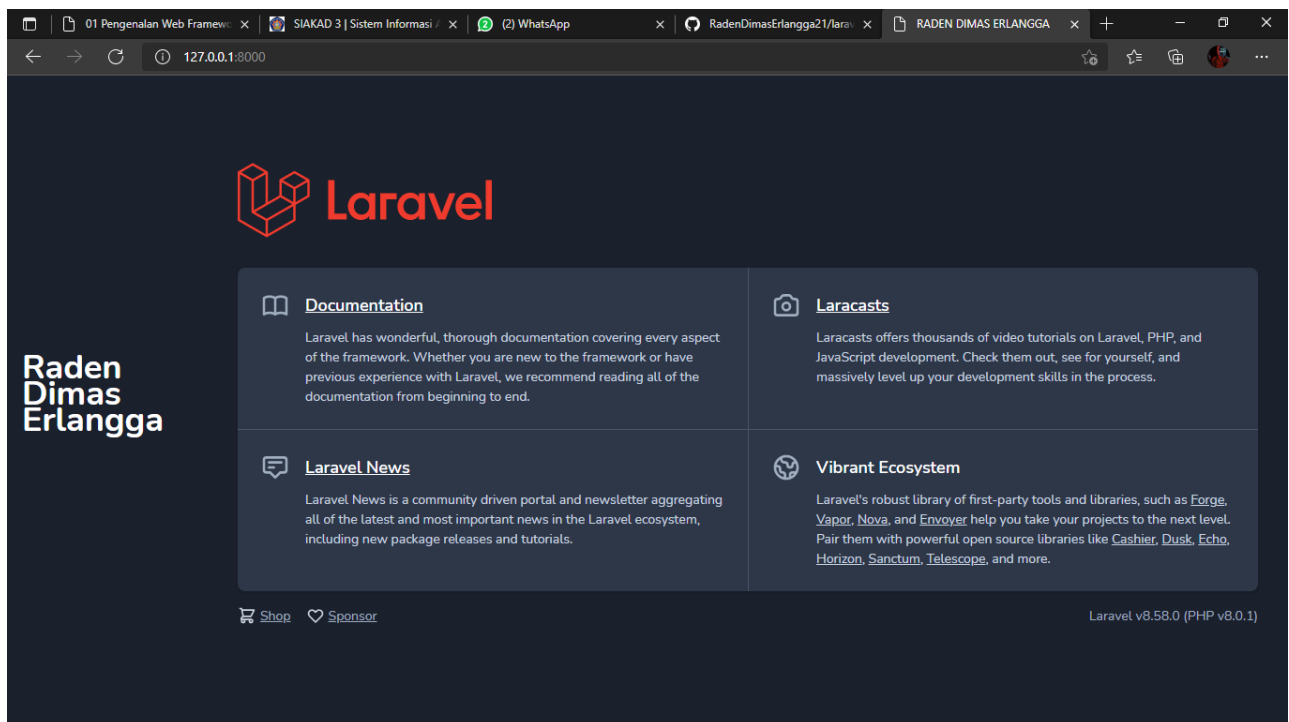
01 Pengenalan Web Framewo ×
SIAKAD 3 | Sistem Informasi A ×
(2) WhatsApp ×
RadenDimasErlangga21/larav ×
RADEN DIMAS ERLANGGA ×

127.0.0.1:8000

Laravel

Raden Dimas Erlangga

Documentation

Laravel has wonderful, thorough documentation covering every aspect of the framework. Whether you are new to the framework or have previous experience with Laravel, we recommend reading all of the documentation from beginning to end.

Laracasts

Laracasts offers thousands of video tutorials on Laravel, PHP, and JavaScript development. Check them out, see for yourself, and massively level up your development skills in the process.

Laravel News

Laravel News is a community driven portal and newsletter aggregating all of the latest and most important news in the Laravel ecosystem, including new package releases and tutorials.

Vibrant Ecosystem

Laravel's robust library of first-party tools and libraries, such as Forge, Vapor, Nova, and Envoyer help you take your projects to the next level. Pair them with powerful open source libraries like Cashier, Dusk, Echo, Horizon, Sanctum, Telescope, and more.

Shop Sponsor

Laravel v8.58.0 (PHP v8.0.1)